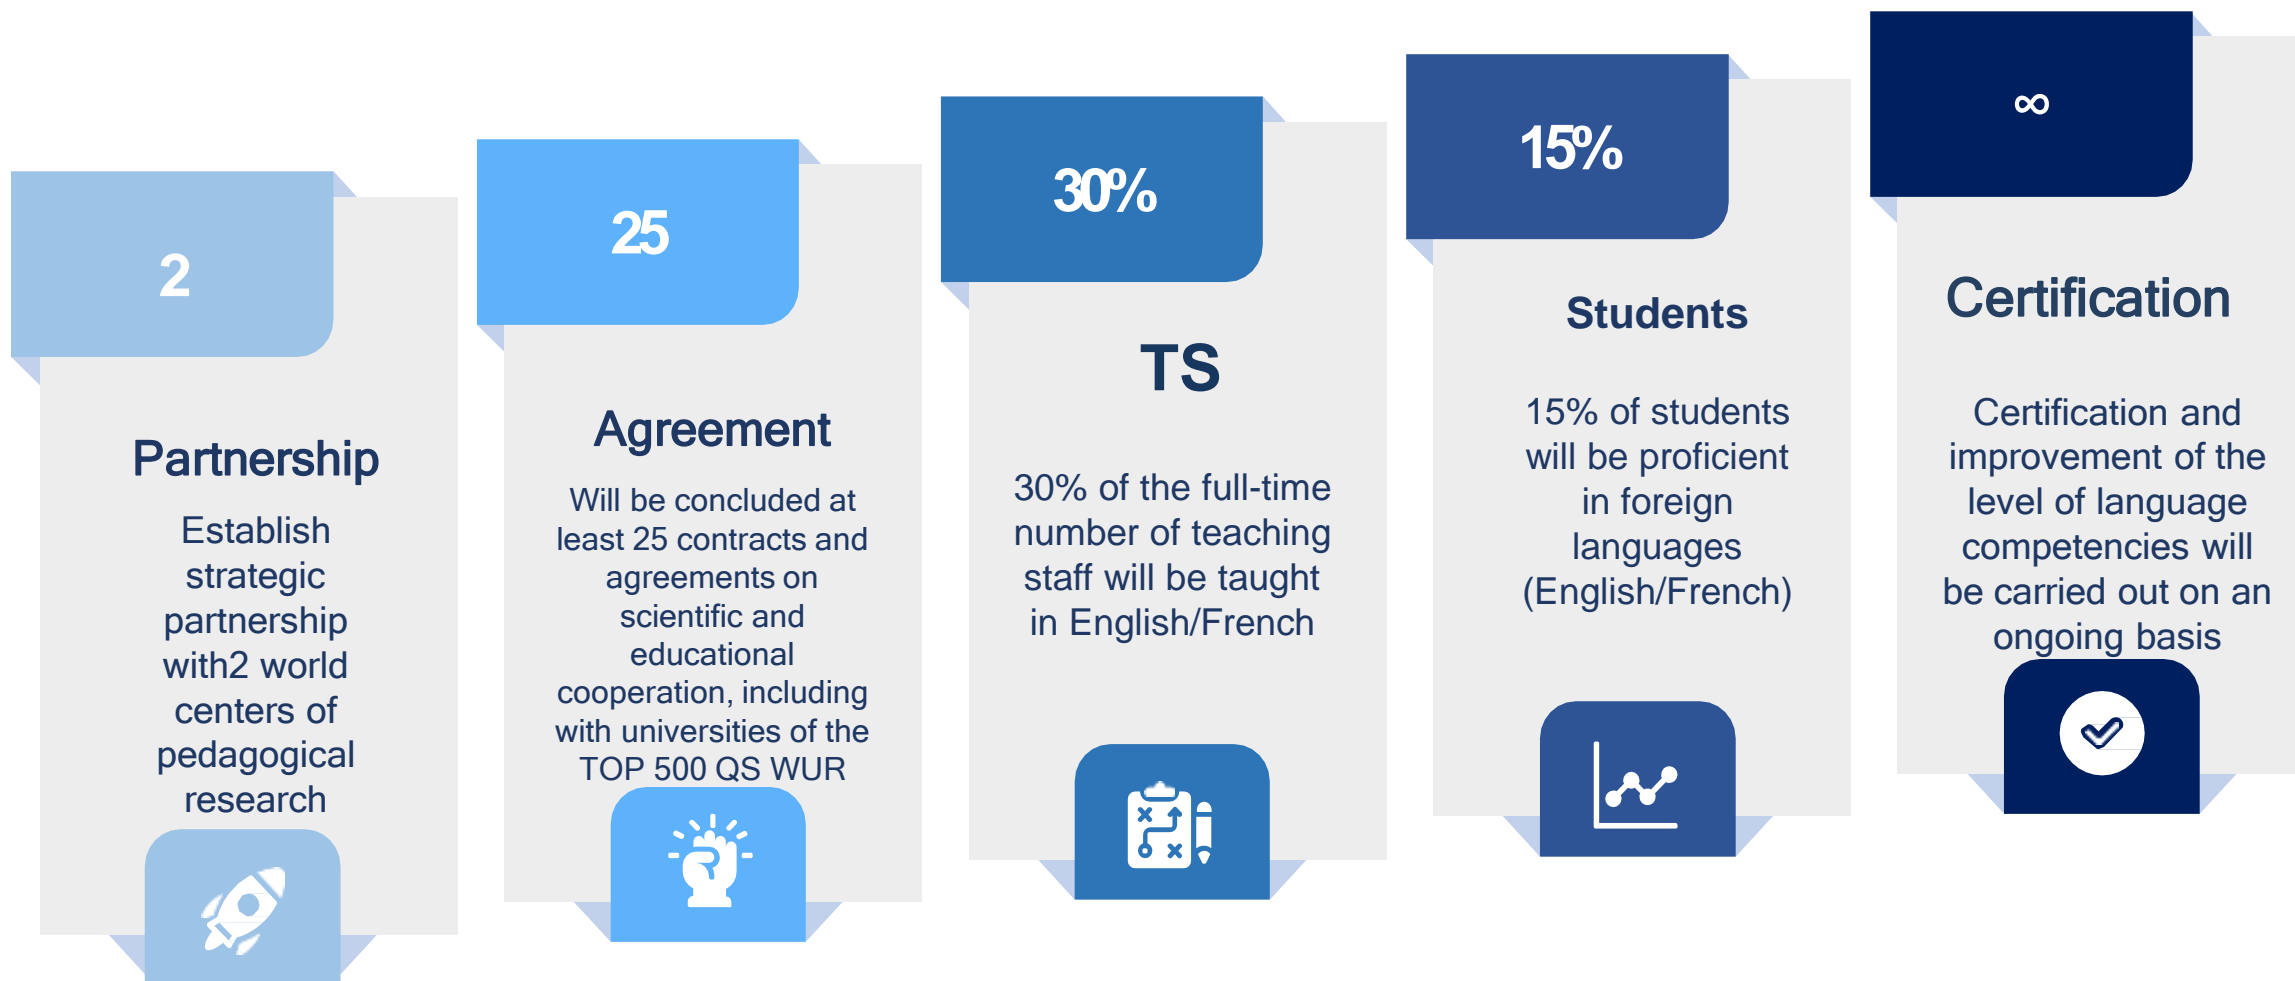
2

Partnership

Establish strategic partnership with2 world centers of pedagogical research

25

Agreement

Will be concluded at least 25 contracts and agreements on scientific and educational cooperation, including with universities of the TOP 500 QS WUR

30%

TS

30% of the full-time number of teaching staff will be taught in English/French

15%

Students

15% of students will be proficient in foreign languages (English/French)

∞

Certification

Certification and improvement of the level of language competencies will be carried out on an ongoing basis